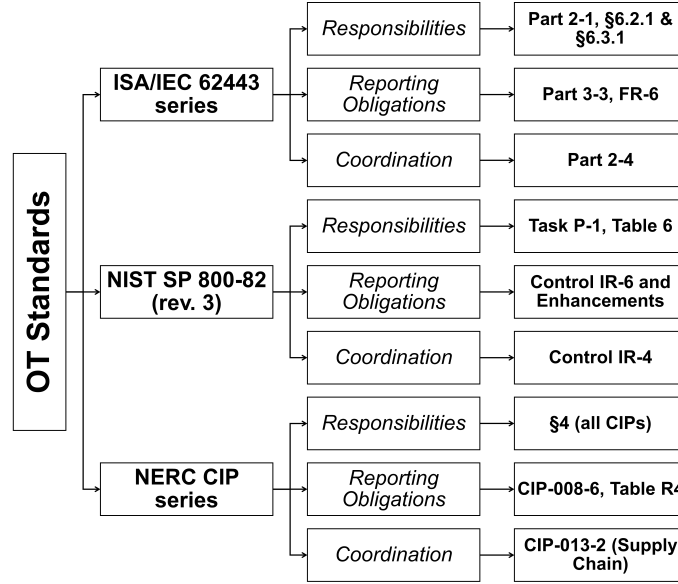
OT Standards

ISA/IEC 62443 series

Responsibilities → Part 2-1, §6.2.1 & §6.3.1

Reporting Obligations → Part 3-3, FR-6

Coordination → Part 2-4

NIST SP 800-82 (rev. 3)

Responsibilities → Task P-1, Table 6

Reporting Obligations → Control IR-6 and Enhancements

Coordination → Control IR-4

NERC CIP series

Responsibilities → §4 (all CIPs)

Reporting Obligations → CIP-008-6, Table R4

Coordination → CIP-013-2 (Supply Chain)